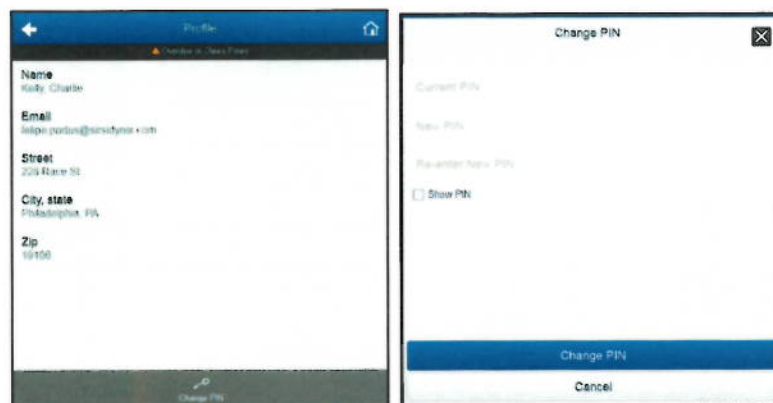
Profile

▲ Chamber is Class Fines

Name
Kelly, Charlie

Email
felipe.porbus@sensdynix.com

Street
229 Race St

City, state
Philadelphia, PA

Zip
19106

Change PIN

Change PIN

Current PIN

New PIN

Re-enter New PIN

Show PIN

Change PIN

Cancel